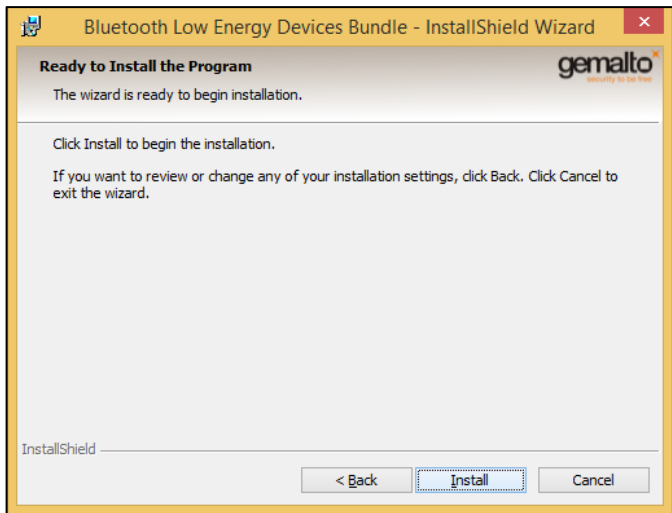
Bluetooth Low Energy Devices Bundle - InstallShield Wizard

Ready to Install the Program

The wizard is ready to begin installation.

gemalto
security to be free

Click Install to begin the installation.

If you want to review or change any of your installation settings, click Back. Click Cancel to exit the wizard.

InstallShield

< Back

Install

Cancel